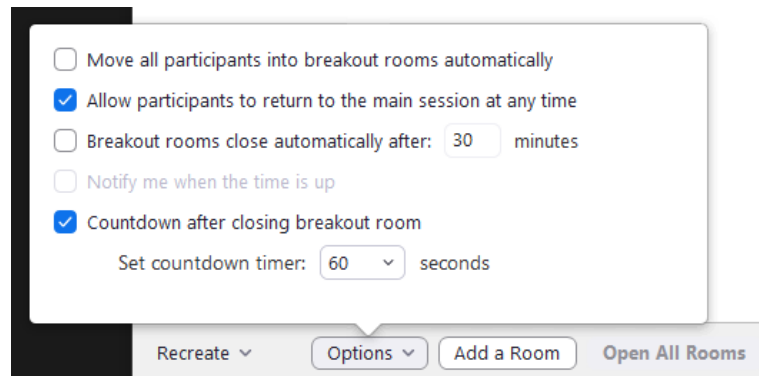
Move all participants into breakout rooms automatically

Allow participants to return to the main session at any time

Breakout rooms close automatically after: 30 minutes

Notify me when the time is up

Countdown after closing breakout room

Set countdown timer: 60 seconds

Recreate

Options

Add a Room

Open All Rooms